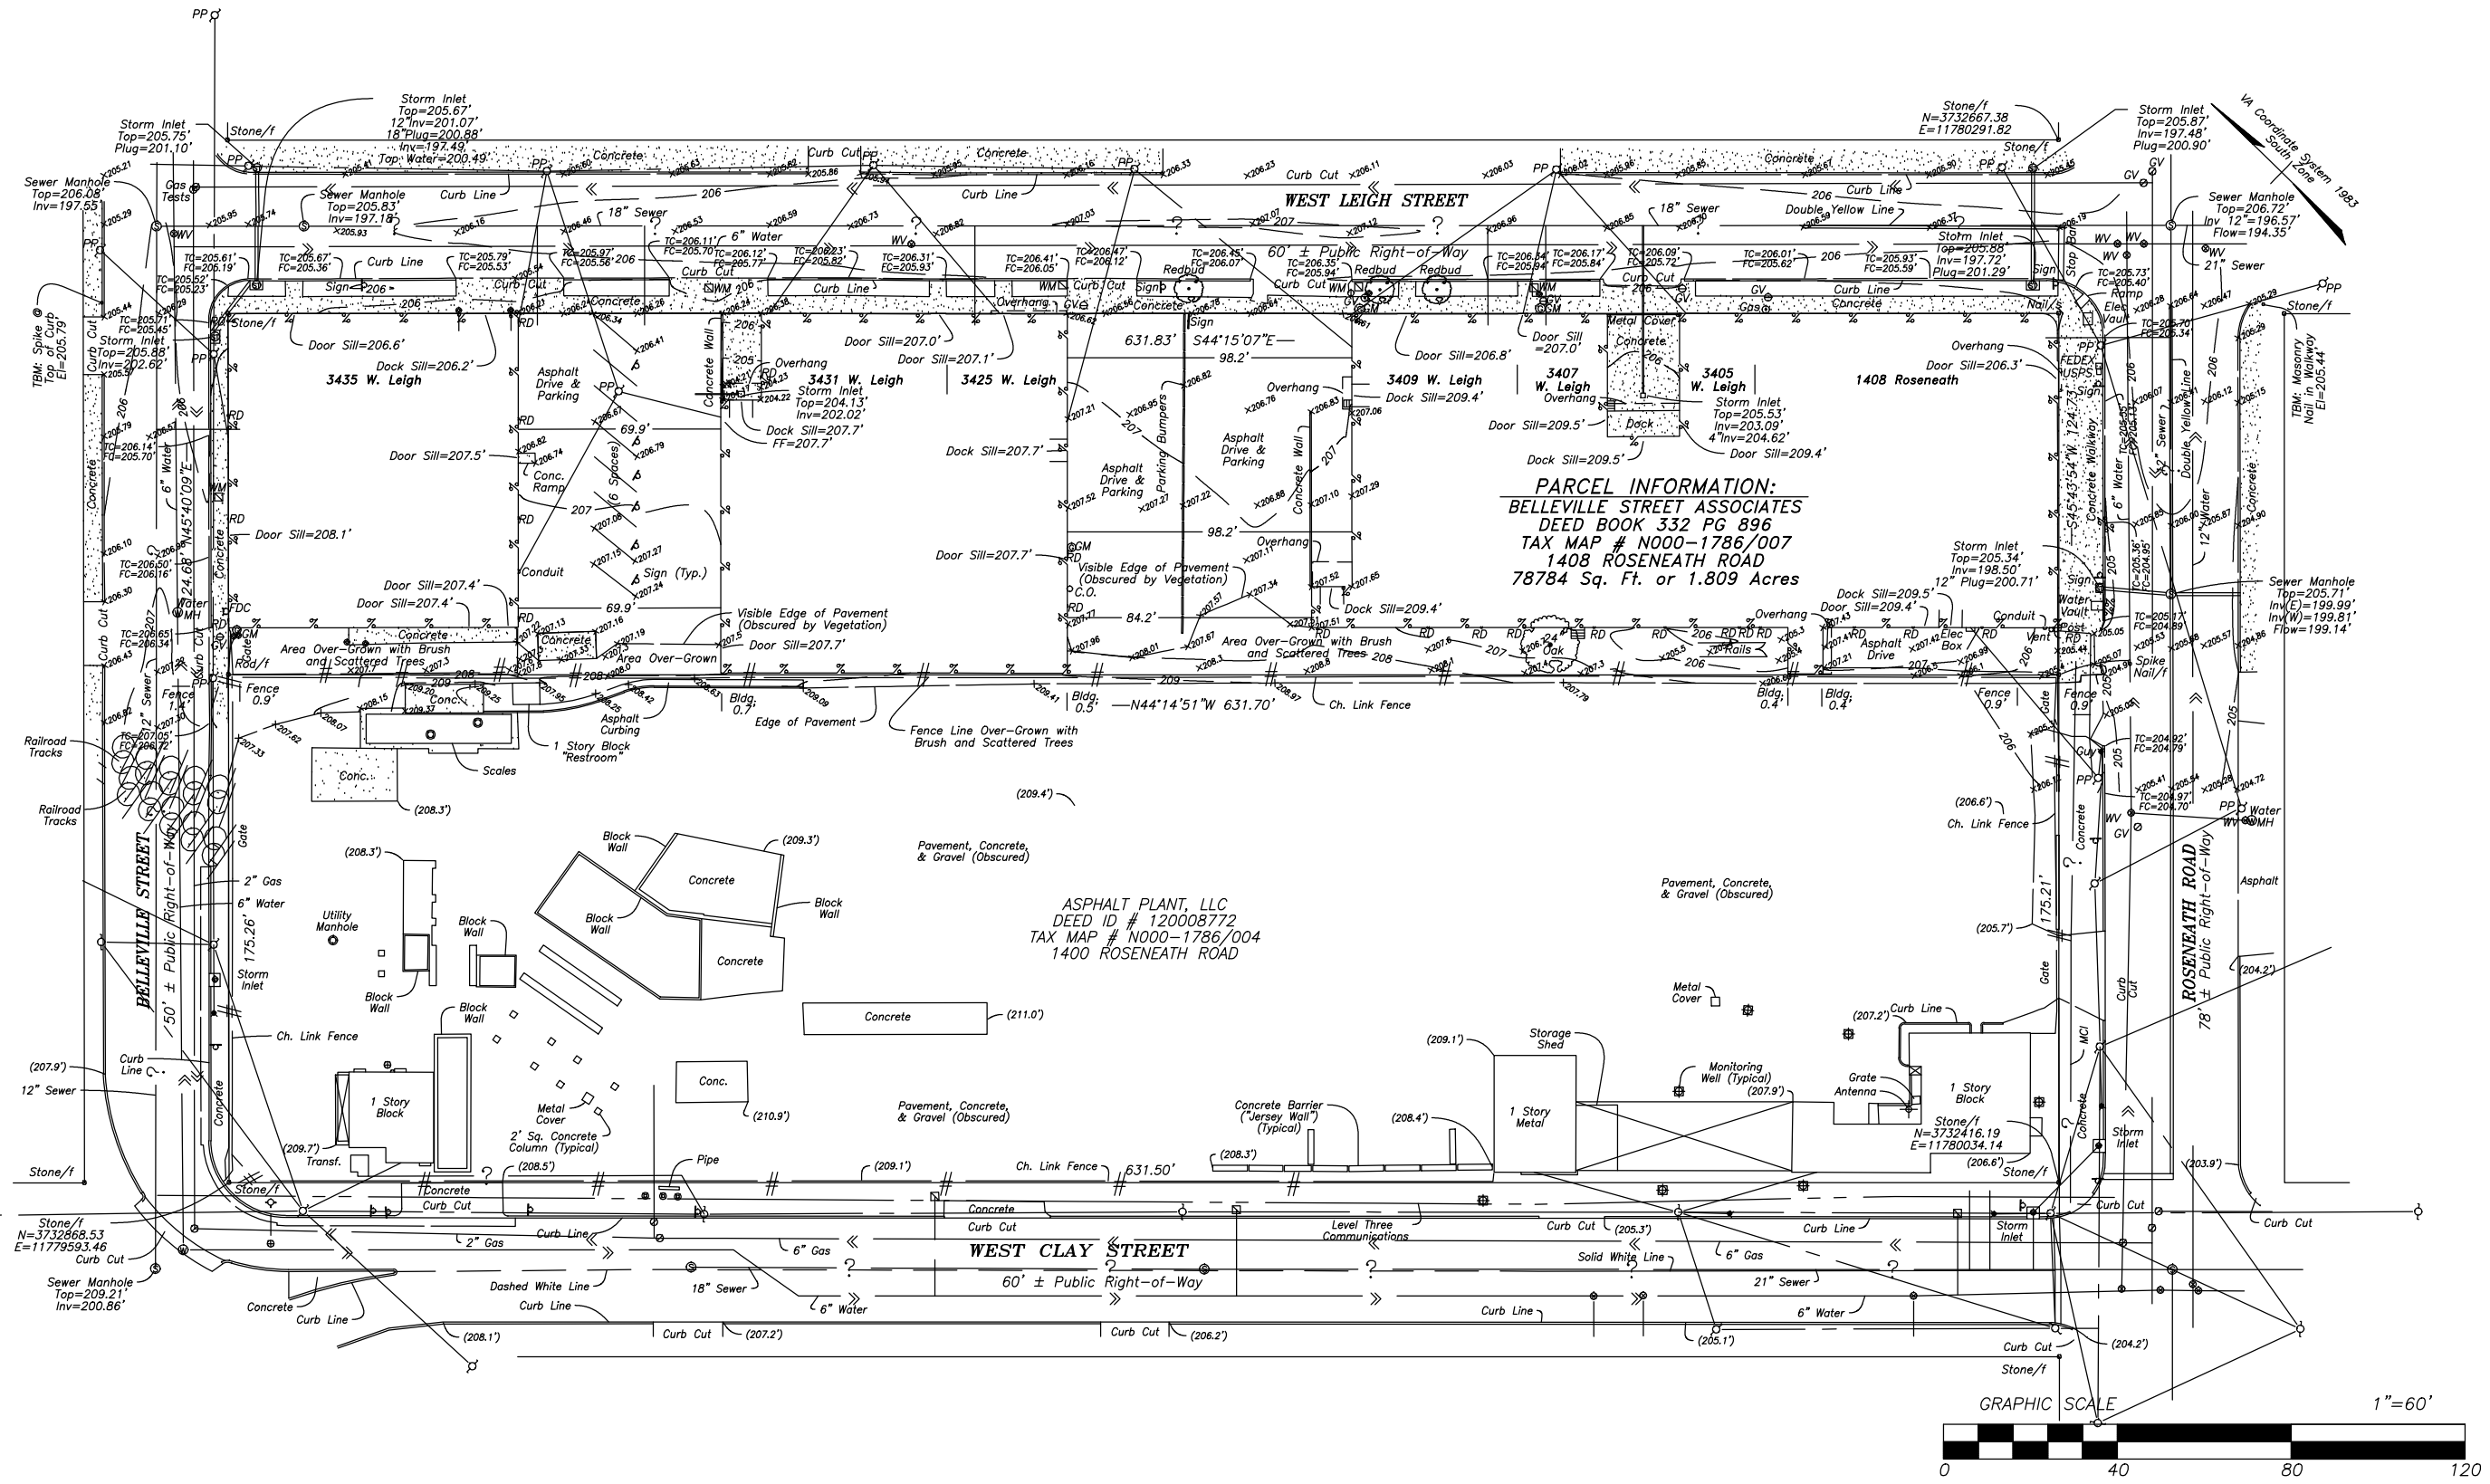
PP

Storm Inlet
Top=205.67'
12"Inv=201.07'
18"Plug=200.88'
Inv=197.49'
Top Water=200.49'

Storm Inlet
Top=205.75'
Plug=201.10'

Stone/f

Sewer Manhole
Top=206.08'
Inv=197.55'

Gas Tests

Sewer Manhole
Top=205.83'
Inv=197.18'

Concrete
Curb Cut
Concrete
Curb Line
206
Curb Cut
Concrete

WEST LEIGH STREET
60' ± Public Right-of-Way

18" Sewer
6" Water
Double Yellow Line

Stone/f
N=3732667.38
E=11780291.82

Storm Inlet
Top=205.87'
Inv=197.48'
Plug=200.90'

VA Coordinate System 1983 South Zone

Sewer Manhole
Top=206.72'
Inv 12"=196.57'
Flow=194.35'

21" Sewer

TBM: Spike @ Top of Curb El=205.79'

Storm Inlet
Top=205.88'
Inv=202.62'

Curb Line
Sign
Curb Cut
Concrete
Curb Cut
Curb Line
Redbud
Redbud
Redbud
Curb Cut
Curb Cut
Curb Line
Concrete
Overhang
Concrete
Sign
Metal Cover
Concrete

Storm Inlet
Top=205.88'
Inv=197.72'
Plug=201.29'

Stone/f
Door Sill=206.6'
Dock Sill=206.2'
3435 W. Leigh
Asphalt Drive & Parking
3431 W. Leigh
Storm Inlet
Top=204.13'
Inv=202.02'
Door Sill=207.0'
Door Sill=207.1'
3425 W. Leigh
631.83'
S44°15'07"E
98.2'
Door Sill=206.8'
3409 W. Leigh
Dock Sill=209.4'
3407 W. Leigh
3405 W. Leigh
1408 Roseneath
Overhang
Door Sill=206.3'
FEDEX USPS

TBM: Masonry Nail in Walkway El=205.44

Dock Sill=207.7'
FF=207.7'
Door Sill=207.5'
69.9'
Conc. Ramp
(6 Spaces)
Dock Sill=207.7'
Parking Bumpers
Asphalt Drive & Parking
Asphalt Drive & Parking
Concrete Wall
Door Sill=209.5'
Dock Sill=209.5'
Storm Inlet
Top=205.53'
Inv=203.09'
4"Inv=204.62'
Door Sill=209.4'
Dock

PARCEL INFORMATION:
BELLEVILLE STREET ASSOCIATES
DEED BOOK 332 PG 896
TAX MAP # N000-1786/007
1408 ROSENEATH ROAD
78784 Sq. Ft. or 1.809 Acres

S45°43'54"W 124.73'
Concrete Walkway
6" Water
12" Sewer
Double Yellow Line
12" Water

N45°40'09"E 124.68'
6" Water
Door Sill=208.1'
Conduit
Sign (Typ.)
Door Sill=207.7'
Visible Edge of Pavement (Obscured by Vegetation)
C.O.
Overhang
Storm Inlet
Top=205.34'
Inv=198.50'
12" Plug=200.71'

Door Sill=207.4'
Door Sill=207.4'
69.9'
Visible Edge of Pavement (Obscured by Vegetation)
Door Sill=207.7'
84.2'
Dock Sill=209.4'
Dock Sill=209.5'
Door Sill=209.4'
Overhang
Conduit
Sewer Manhole
Top=205.71'
Inv(E)=199.99'
Inv(W)=199.81'
Flow=199.14'

Water MH
FDC
Area Over-Grown with Brush and Scattered Trees
Concrete
Area Over-Grown
Area Over-Grown with Brush and Scattered Trees
Oak
Rails
Asphalt Drive
Elec Box
Water Vault
Vent
Spike Nail/f

Fence 0.9'
Fence 1.4'
Conc.
Asphalt Curbing
Bldg. 0.7'
Edge of Pavement
Bldg. 0.5'
N44°14'51"W 631.70'
Ch. Link Fence
Bldg. 0.4'
Bldg. 0.4'
Fence 0.9'
Fence 0.9'

Railroad Tracks
Railroad Tracks
1 Story Block "Restroom"
Scales
Fence Line Over-Grown with Brush and Scattered Trees
Conc.
(208.3')
(209.4')
(206.6')
Ch. Link Fence
Guy
Water MH
Gate
Block Wall
(209.3')
Concrete
Block Wall
Block Wall
Concrete
Pavement, Concrete, & Gravel (Obscured)
(208.3')
2" Gas
6" Water
Utility Manhole
Block Wall
Block Wall

ASPHALT PLANT, LLC
DEED ID # 120008772
TAX MAP # N000-1786/004
1400 ROSENEATH ROAD

Pavement, Concrete, & Gravel (Obscured)
(205.7')
175.21'
Asphalt

BELLEVILLE STREET
50' ± Public Right-of-Way
175.26'
Storm Inlet
Block Wall
Concrete
(211.0')
Metal Cover
(204.2')

ROSENEATH ROAD
78' ± Public Right-of-Way
Curb Cut

Ch. Link Fence
Block Wall
(207.9')
Curb Line
12" Sewer
1 Story Block
Conc.
Metal Cover
2' Sq. Concrete Column (Typical)
(210.9')
Pavement, Concrete, & Gravel (Obscured)
Concrete Barrier ("Jersey Wall") (Typical)
(209.1')
Storage Shed
Monitoring Well (Typical)
(207.9')
(208.4')
1 Story Metal
(207.2')
Curb Line
Grate Antenna
1 Story Block
Stone/f
N=3732416.19
E=11780034.14
(206.6')
Stone/f
Storm Inlet
MCI
(203.9')

(209.7')
Transf.
Stone/f
(208.5')
Pipe
(209.1')
Ch. Link Fence
631.50'
(208.3')

Stone/f
Concrete
Curb Cut
Concrete
Curb Cut
Curb Cut
(205.3')
Curb Line
Storm Inlet
Curb Cut
Curb Cut
Stone/f
N=3732868.53
E=11779593.46
Curb Cut
2" Gas
Curb Line
Level Three Communications
6" Gas

WEST CLAY STREET
60' ± Public Right-of-Way

Solid White Line
6" Gas
Sewer Manhole
Top=209.21'
Inv=200.86'
Dashed White Line
18" Sewer
21" Sewer
Concrete
Curb Line
Curb Line
6" Water
Curb Line
6" Water
Curb Line
(208.1')
Curb Cut
(207.2')
Curb Cut
(206.2')
(205.1')
Curb Cut
(204.2')
Stone/f

GRAPHIC SCALE
1"=60'
0
40
80
120